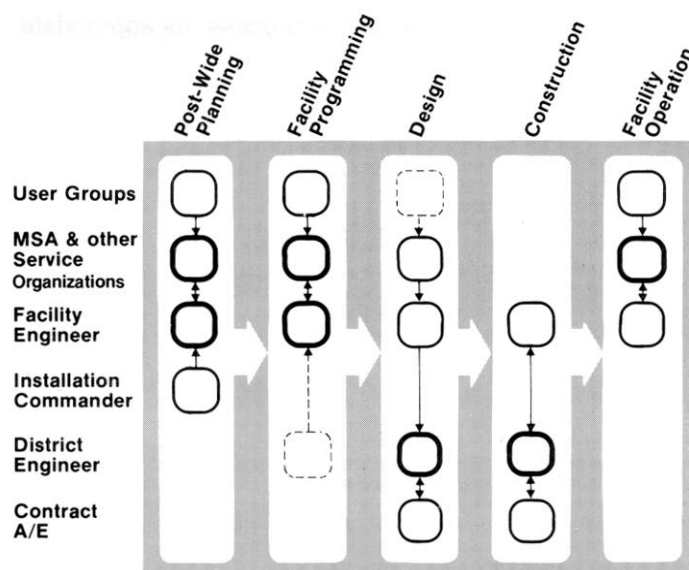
Post-Wide Planning

Facility Programming

Design

Construction

Facility Operation

User Groups

MSA & other Service Organizations

Facility Engineer

Installation Commander

District Engineer

Contract A/E